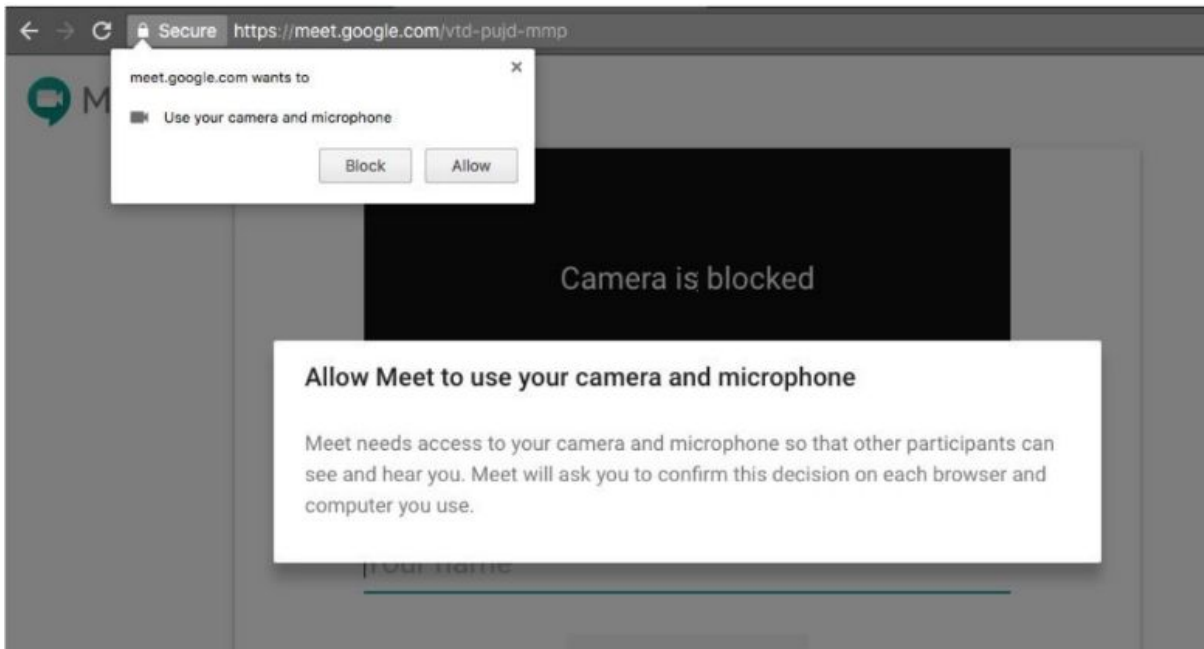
Secure https://meet.google.com/vtd-pujd-mmp

meet.google.com wants to

Use your camera and microphone

Block Allow

M

Camera is blocked

Allow Meet to use your camera and microphone

Meet needs access to your camera and microphone so that other participants can see and hear you. Meet will ask you to confirm this decision on each browser and computer you use.

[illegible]